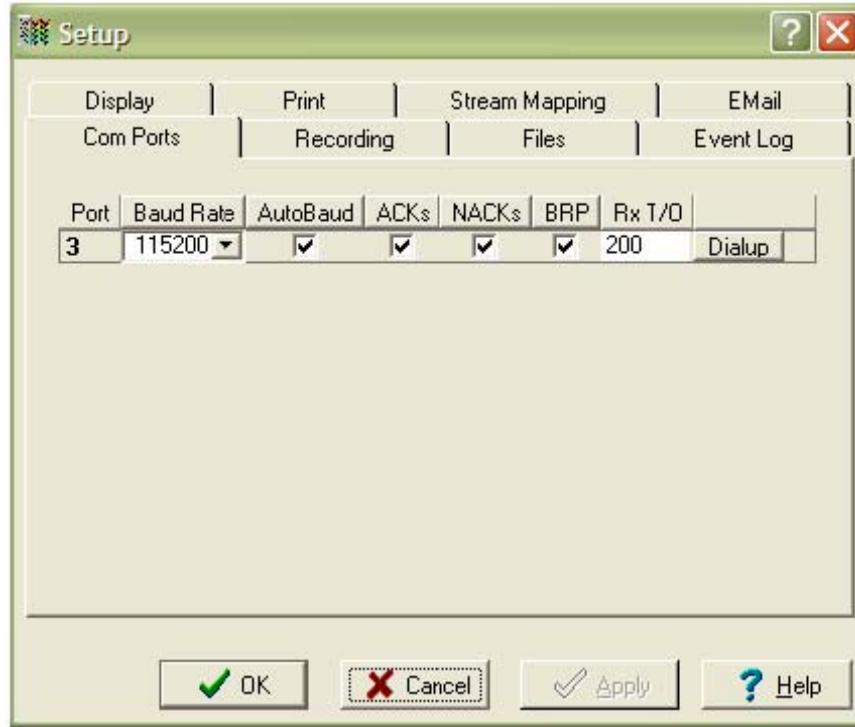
Setup

Display | Print | Stream Mapping | EMail
Com Ports | Recording | Files | Event Log

| Port | Baud Rate | AutoBaud | ACKs | NACKs | BRP | Rx T/O | |
|---|---|---|---|---|---|---|---|
| 3 | 115200 | ☑ | ☑ | ☑ | ☑ | 200 | Dialup |

OK Cancel Apply Help